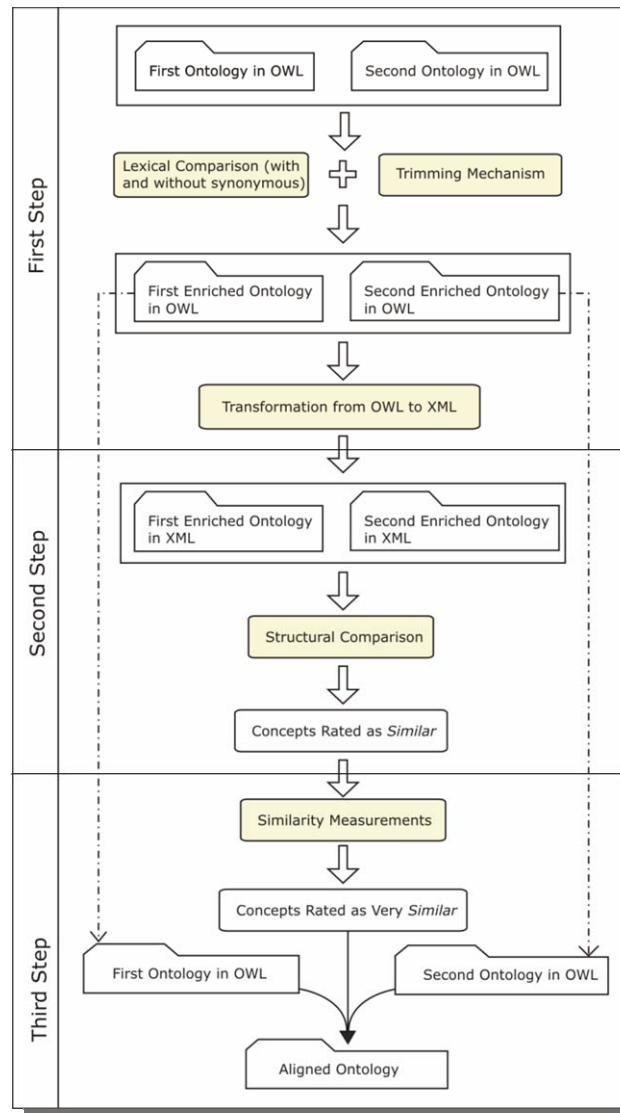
First Step

First Ontology in OWL

Second Ontology in OWL

Lexical Comparison (with and without synonymous)

Trimming Mechanism

First Enriched Ontology in OWL

Second Enriched Ontology in OWL

Transformation from OWL to XML

Second Step

First Enriched Ontology in XML

Second Enriched Ontology in XML

Structural Comparison

Concepts Rated as Similar

Third Step

Similarity Measurements

Concepts Rated as Very Similar

First Ontology in OWL

Second Ontology in OWL

Aligned Ontology